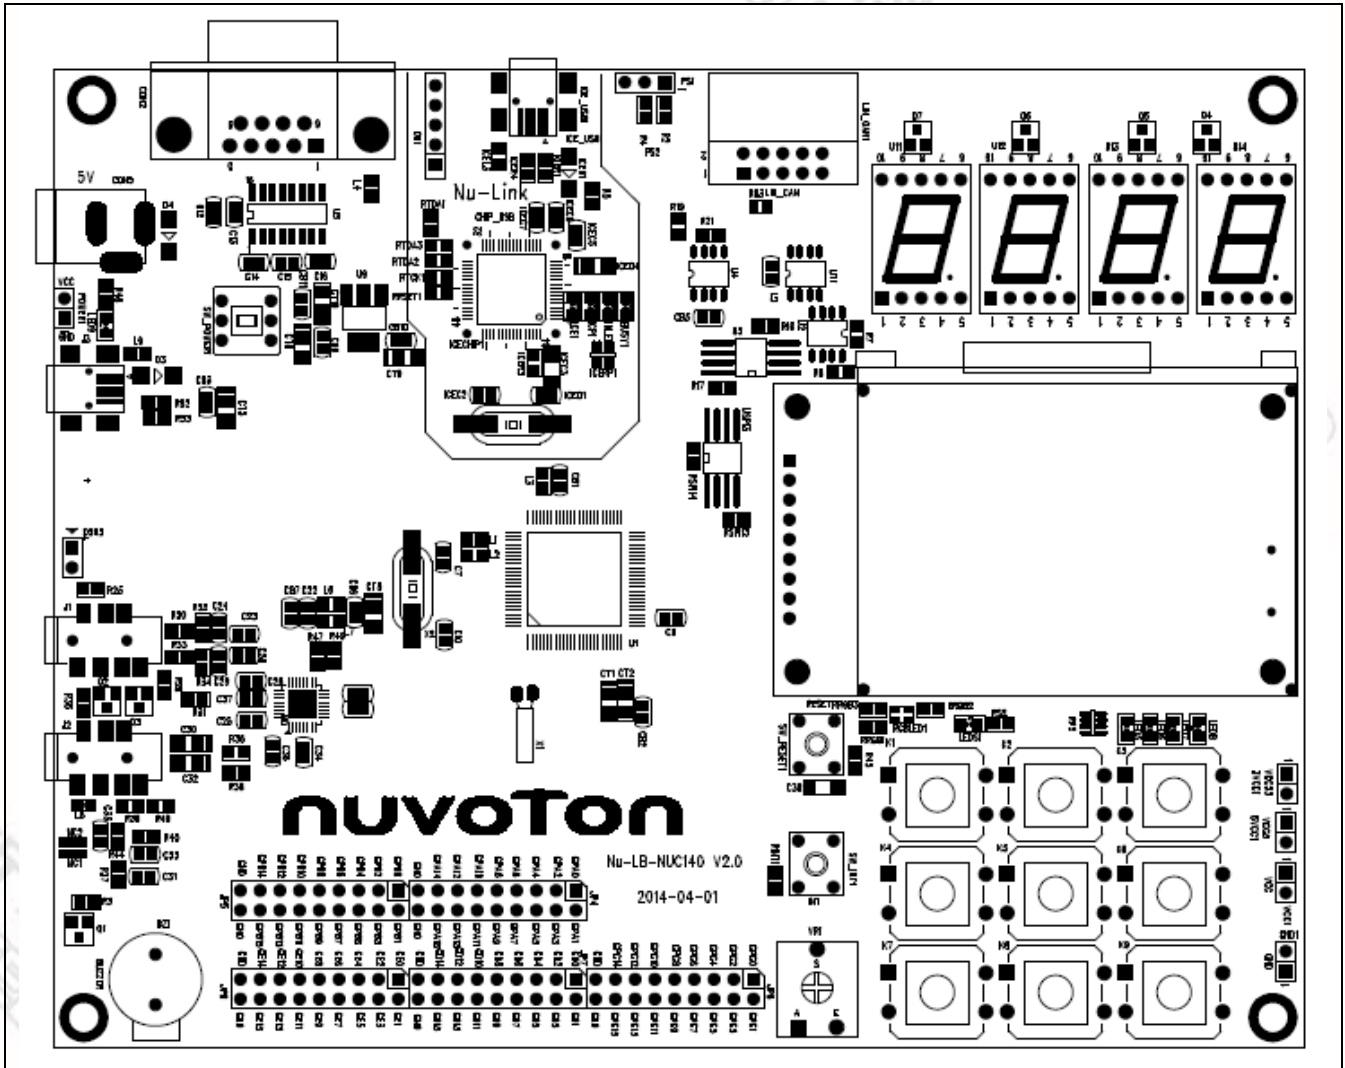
5V

Nu-Link

VCC

GND

ICE_USB

CHIP_USB

U1

U11

U12

U13

U14

D7

D6

D5

D4

J1

J2

C32

C34

C33

C31

Q1

BZ1

RESET

SW_RESET

LED1

K1

K2

K3

K4

K5

K6

K7

K8

K9

VR1

nuvoTon

Nu-LB-NUC140 V2.0

2014-04-01

GND1

VCC1

VCC33

VCC5